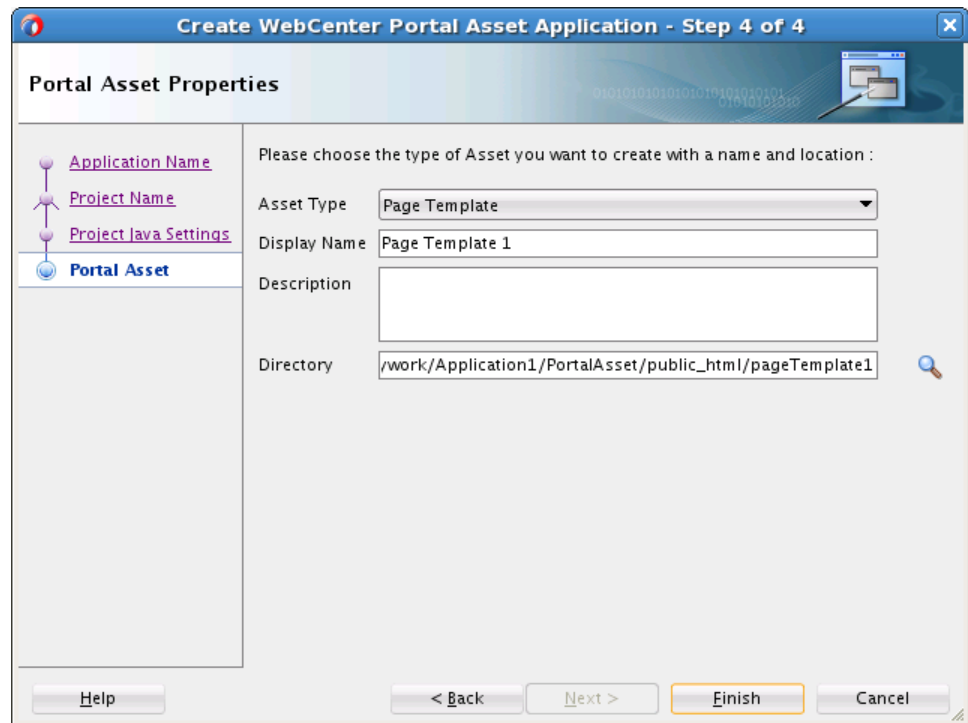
Create WebCenter Portal Asset Application - Step 4 of 4

Portal Asset Properties

Application Name
Project Name
Project Java Settings
Portal Asset

Please choose the type of Asset you want to create with a name and location :

Asset Type Page Template
Display Name Page Template 1
Description
Directory /work/Application1/PortalAsset/public_html/pageTemplate1

Help
< Back
Next >
Finish
Cancel